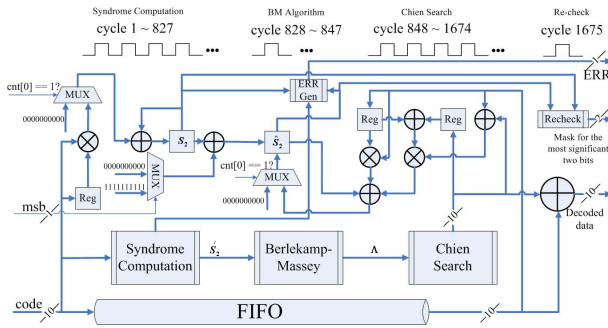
Syndrome Computation
cycle 1 ~ 827

BM Algorithm
cycle 828 ~ 847

Chien Search
cycle 848 ~ 1674

Re-check
cycle 1675

cnt[0] == 1?
MUX
0000000000
Reg
msb
0000000000
1111111111
MUX
$s_2$
ERR Gen
$\hat{s}_2$
cnt[0] == 1?
MUX
0000000000
Reg
Reg
Recheck
Mask for the most significant two bits
ERR
10
Decoded data
Syndrome Computation
$\acute{s}_2$
Berlekamp-Massey
Λ
Chien Search
code
10
FIFO
10